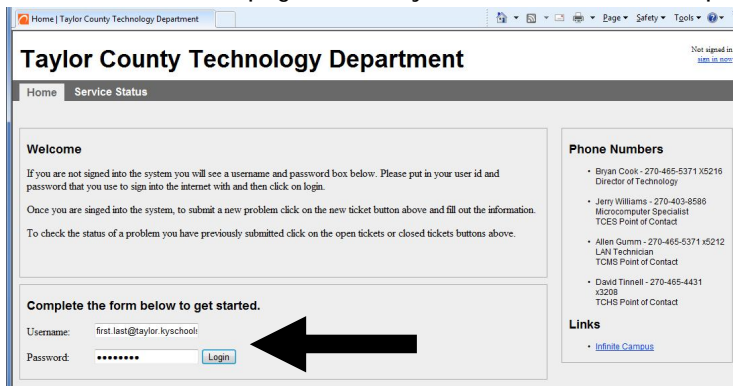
Home | Taylor County Technology Department

Page ▾ Safety ▾ Tools ▾

Taylor County Technology Department

Not signed in
sign in now

Home Service Status

Welcome

If you are not signed into the system you will see a username and password box below. Please put in your user id and password that you use to sign into the internet with and then click on login.

Once you are singed into the system, to submit a new problem click on the new ticket button above and fill out the information.

To check the status of a problem you have previously submitted click on the open tickets or closed tickets buttons above.

Complete the form below to get started.

Username: first.last@taylor.kyschools

Password: •••••••• Login

Phone Numbers

- Bryan Cook - 270-465-5371 X5216 Director of Technology
- Jerry Williams - 270-403-8586 Microcomputer Specialist TCES Point of Contact
- Allen Gumm - 270-465-5371 x5212 LAN Technician TCMS Point of Contact
- David Tinnell - 270-465-4431 x3208 TCHS Point of Contact

Links

- Infinite Campus